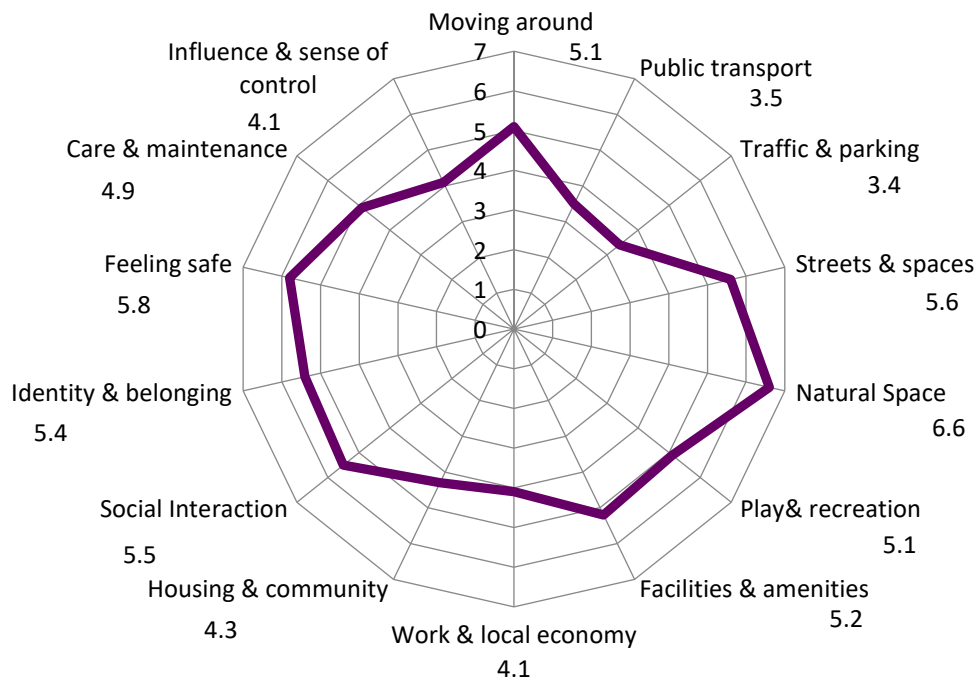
Moving around
5.1
7
6
5
4
3
2
1
0
Public transport
3.5
Traffic & parking
3.4
Streets & spaces
5.6
Natural Space
6.6
Play& recreation
5.1
Facilities & amenities
5.2
Work & local economy
4.1
Housing & community
4.3
Social Interaction
5.5
Identity & belonging
5.4
Feeling safe
5.8
Care & maintenance
4.9
Influence & sense of control
4.1